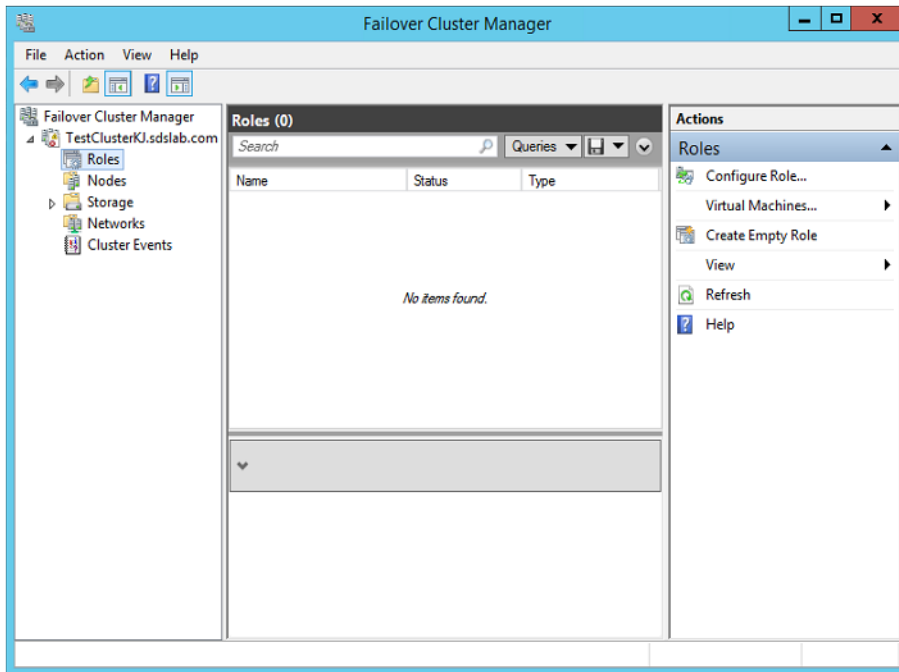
Failover Cluster Manager

File Action View Help

Failover Cluster Manager
TestClusterKJ.sdslab.com
Roles
Nodes
Storage
Networks
Cluster Events

Roles (0)

Search

Queries

| Name | Status | Type |
|---|---|---|

No items found.

Actions

Roles

Configure Role...
Virtual Machines...
Create Empty Role
View
Refresh
Help